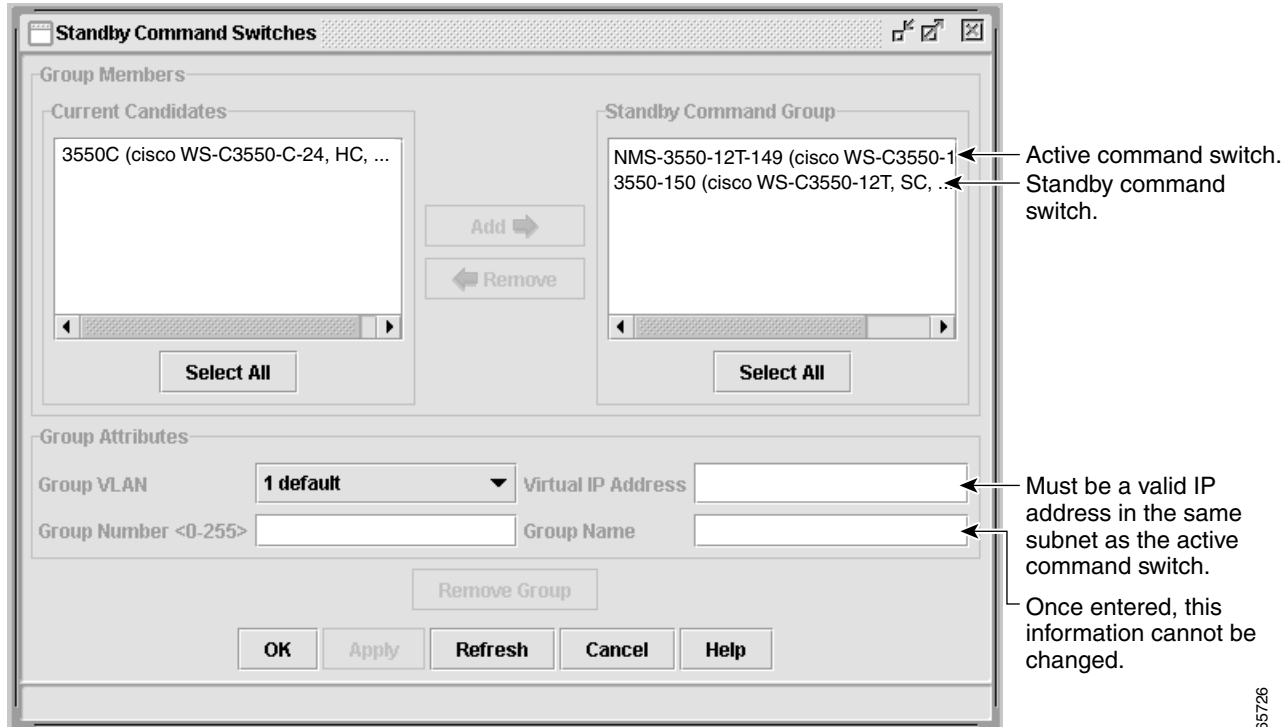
Standby Command Switches

Group Members

Current Candidates

3550C (cisco WS-C3550-C-24, HC, ...

Select All

Add

Remove

Standby Command Group

NMS-3550-12T-149 (cisco WS-C3550-1

3550-150 (cisco WS-C3550-12T, SC, ..

Select All

Active command switch.

Standby command switch.

Group Attributes

Group VLAN

1 default

Virtual IP Address

Group Number <0-255>

Group Name

Must be a valid IP address in the same subnet as the active command switch.

Once entered, this information cannot be changed.

Remove Group

OK

Apply

Refresh

Cancel

Help

65726